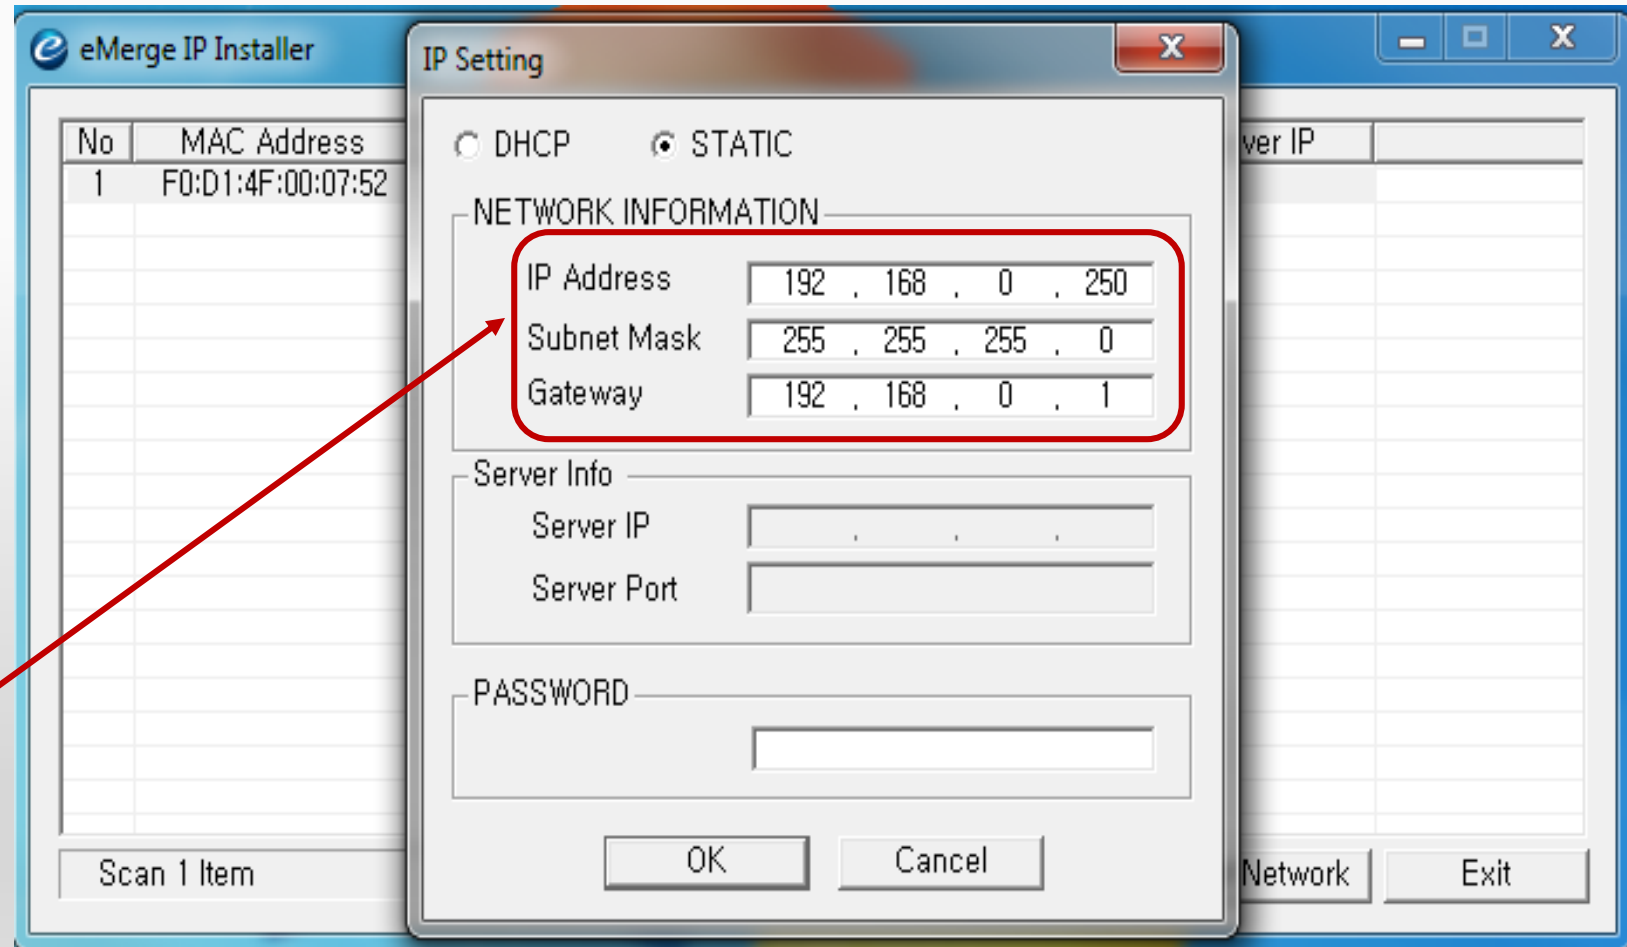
eMerge IP Installer

| No | MAC Address |
|---|---|
| 1 | F0:D1:4F:00:07:52 |

ver IP

Scan 1 Item

Network

Exit

IP Setting

X

DHCP STATIC

NETWORK INFORMATION

IP Address 192 . 168 . 0 . 250

Subnet Mask 255 . 255 . 255 . 0

Gateway 192 . 168 . 0 . 1

Server Info

Server IP . . .

Server Port

PASSWORD

OK

Cancel